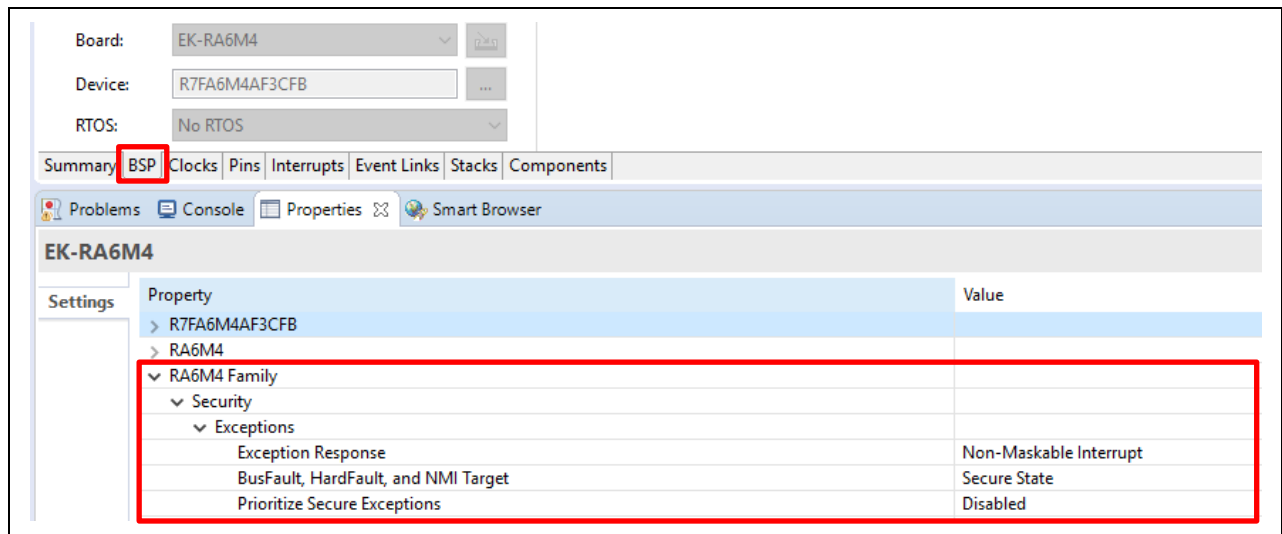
Board: EK-RA6M4

Device: R7FA6M4AF3CFB ...

RTOS: No RTOS

Summary | BSP | Clocks | Pins | Interrupts | Event Links | Stacks | Components

Problems | Console | Properties | Smart Browser

EK-RA6M4

Settings

| Property | Value |
|---|---|
| > R7FA6M4AF3CFB | |
| > RA6M4 | |
| ∨ RA6M4 Family | |
| ∨ Security | |
| ∨ Exceptions | |
| Exception Response | Non-Maskable Interrupt |
| BusFault, HardFault, and NMI Target | Secure State |
| Prioritize Secure Exceptions | Disabled |